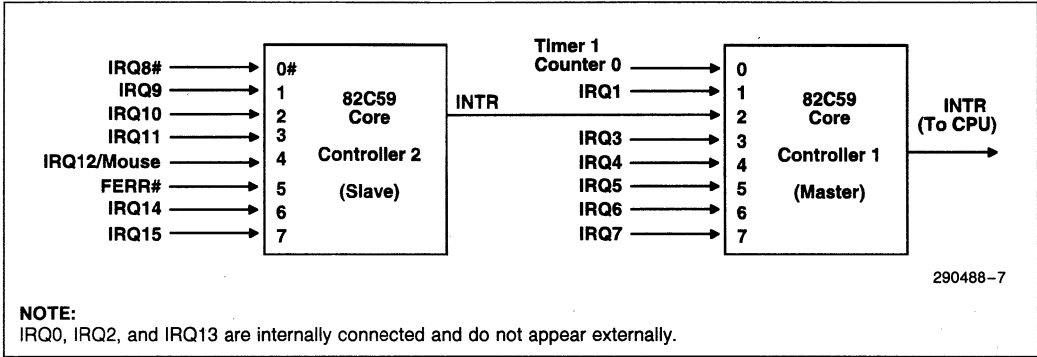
IRQ8# 0#
IRQ9 1
IRQ10 2
IRQ11 3
IRQ12/Mouse 4
FERR# 5
IRQ14 6
IRQ15 7

82C59 Core
Controller 2
(Slave)

INTR

Timer 1 Counter 0 0
IRQ1 1
2
IRQ3 3
IRQ4 4
IRQ5 5
IRQ6 6
IRQ7 7

82C59 Core
Controller 1
(Master)

INTR (To CPU)

290488–7

NOTE:
IRQ0, IRQ2, and IRQ13 are internally connected and do not appear externally.